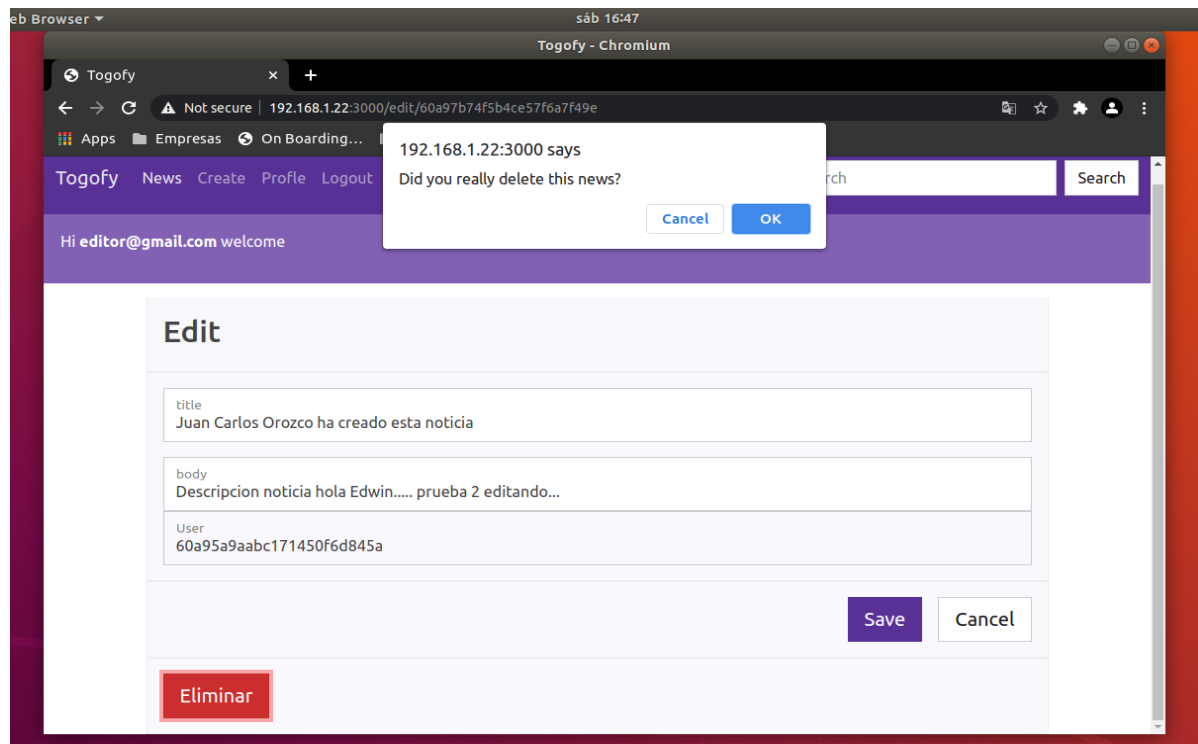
eb Browser ▾
sáb 16:47
Togofy - Chromium
Togofy ×
+
Not secure | 192.168.1.22:3000/edit/60a97b74f5b4ce57f6a7f49e
Apps Empresas On Boarding...
192.168.1.22:3000 says
Did you really delete this news?
Cancel OK
Togofy News Create Profle Logout
rch
Search
Hi **editor@gmail.com** welcome

Edit

title
Juan Carlos Orozco ha creado esta noticia

body
Descripcion noticia hola Edwin..... prueba 2 editando...

User
60a95a9aabc171450f6d845a

Save
Cancel

Eliminar